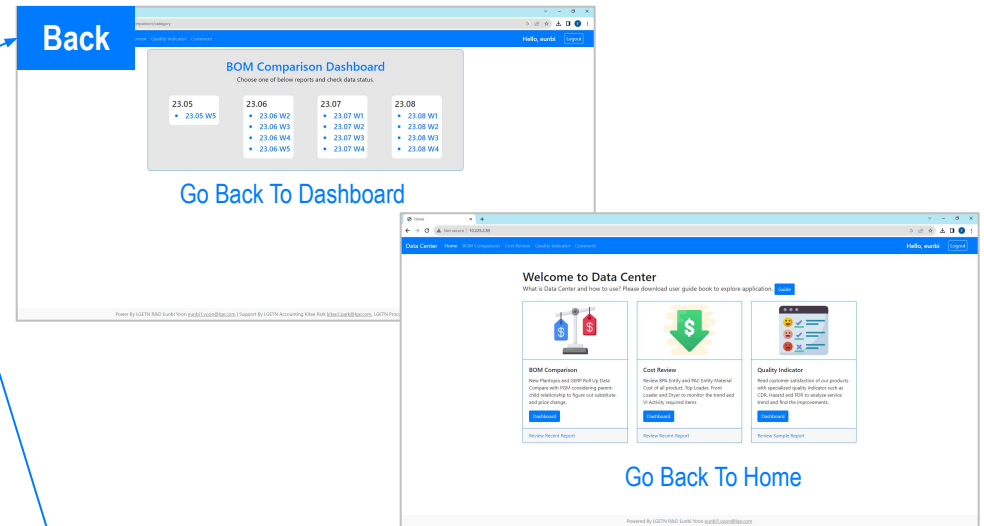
Back

mparison/category

Home BOM Comparison Cost Review Quality Indicator Comments

Hello, eunbi Logout

BOM Comparison Dashboard

Choose one of below reports and check data status.

23.05
- 23.05 W5

23.06
- 23.06 W2
- 23.06 W3
- 23.06 W4
- 23.06 W5

23.07
- 23.07 W1
- 23.07 W2
- 23.07 W3
- 23.07 W4

23.08
- 23.08 W1
- 23.08 W2
- 23.08 W3
- 23.08 W4

Go Back To Dashboard

Power By LGETN R&D Eunbi Yoon eunbi1.yoon@lge.com | Support By LGETN Accounting Kibee Park kibee1.park@lge.com, LGETN Proc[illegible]

Home

Not secure | 10.225.2.28

Data Center Home BOM Comparison Cost Review Quality Indicator Comments

Hello, eunbi Logout

Welcome to Data Center

What is Data Center and how to use? Please download user guide book to explore application. Guide

BOM Comparison

New Plantopia and GERP Roll Up Data Compare with PGM considering parent-child relationship to figure out substitute and price change.

Dashboard

Review Recent Report

Cost Review

Review BPA Entity and PAC Entity Material Cost of all product: Top Loader, Front Loader and Dryer to monitor the trend and VI Activity required items

Dashboard

Review Recent Report

Quality Indicator

Read customer satisfaction of our products with specialized quality indicator such as CDR, Hazard and FDR to analyze service trend and find the improvements.

Dashboard

Review Sample Report

Go Back To Home

Powered By LGETN R&D Eunbi Yoon eunbi1.yoon@lge.com